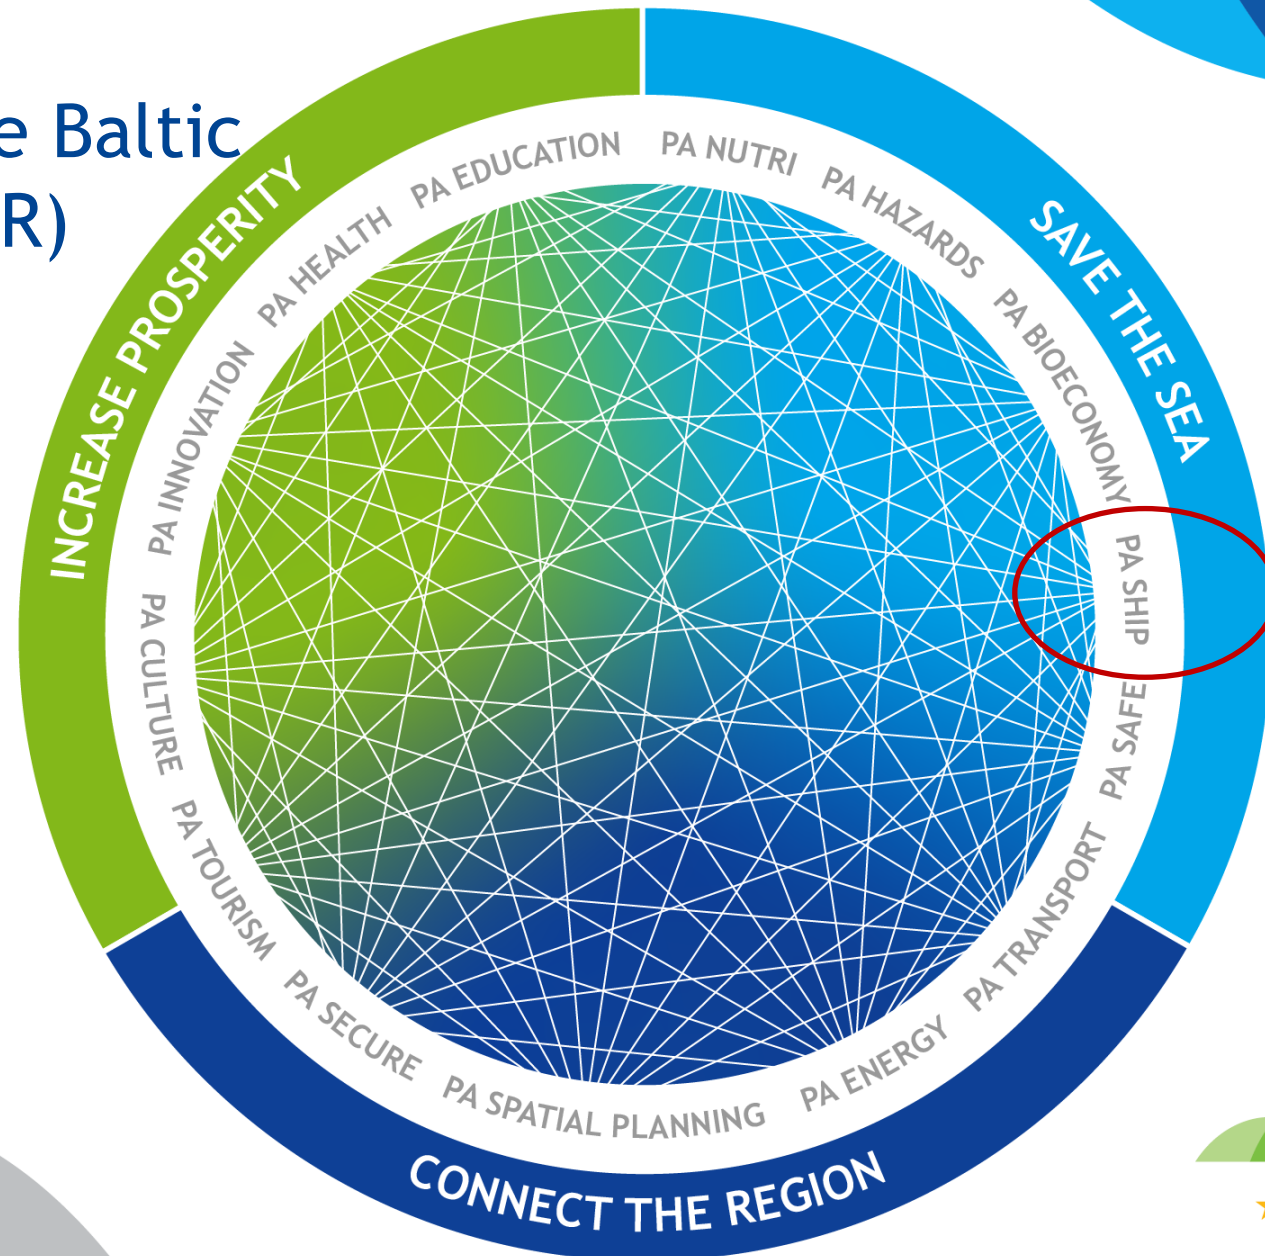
e Baltic
R)

INCREASE PROSPERITY

SAVE THE SEA

CONNECT THE REGION

PA EDUCATION
PA HEALTH
PA INNOVATION
PA CULTURE
PA TOURISM
PA SECURE
PA SPATIAL PLANNING
PA ENERGY
PA TRANSPORT
PA SAFE
PA SHIP
PA BIOECONOMY
PA HAZARDS
PA NUTRI